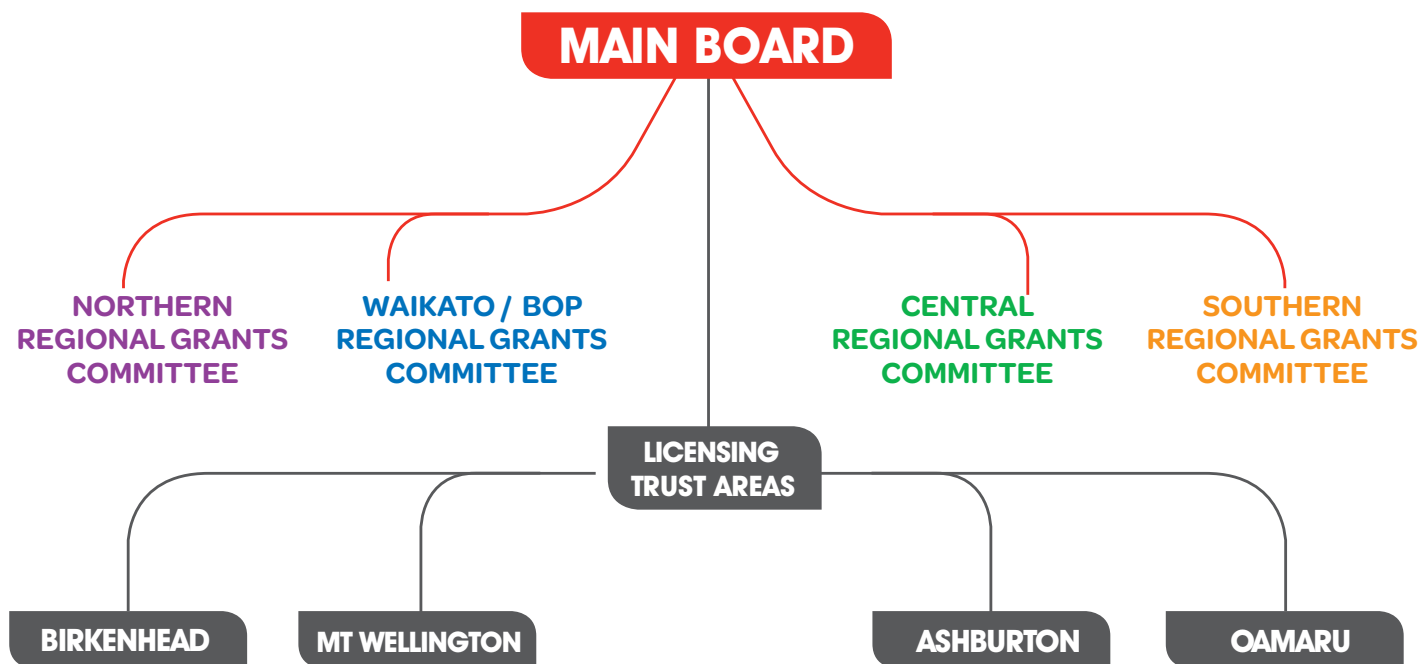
MAIN BOARD

NORTHERN REGIONAL GRANTS COMMITTEE

WAIKATO / BOP REGIONAL GRANTS COMMITTEE

CENTRAL REGIONAL GRANTS COMMITTEE

SOUTHERN REGIONAL GRANTS COMMITTEE

LICENSING TRUST AREAS

BIRKENHEAD

MT WELLINGTON

ASHBURTON

OAMARU